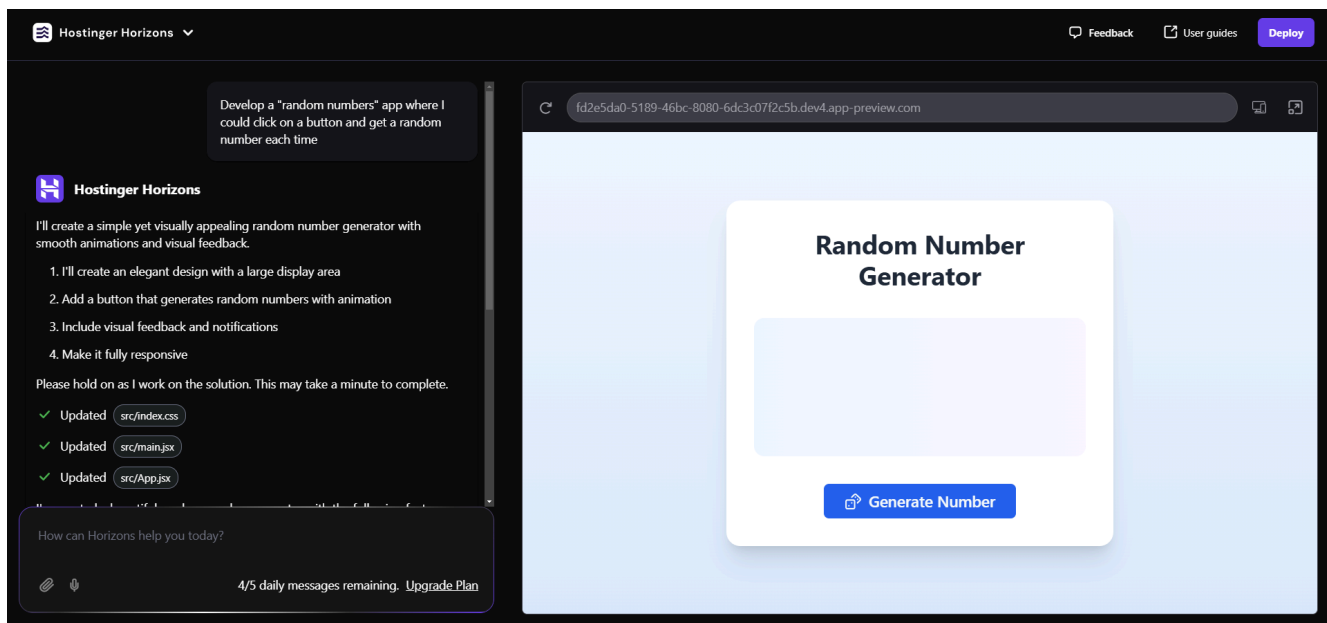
Hostinger Horizons

Feedback

User guides

Deploy

Develop a "random numbers" app where I could click on a button and get a random number each time

Hostinger Horizons

I'll create a simple yet visually appealing random number generator with smooth animations and visual feedback.

1. I'll create an elegant design with a large display area
2. Add a button that generates random numbers with animation
3. Include visual feedback and notifications
4. Make it fully responsive

Please hold on as I work on the solution. This may take a minute to complete.

Updated src/index.css

Updated src/main.jsx

Updated src/App.jsx

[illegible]

How can Horizons help you today?

4/5 daily messages remaining. Upgrade Plan

fd2e5da0-5189-46bc-8080-6dc3c07f2c5b.dev4.app-preview.com

Random Number Generator

Generate Number